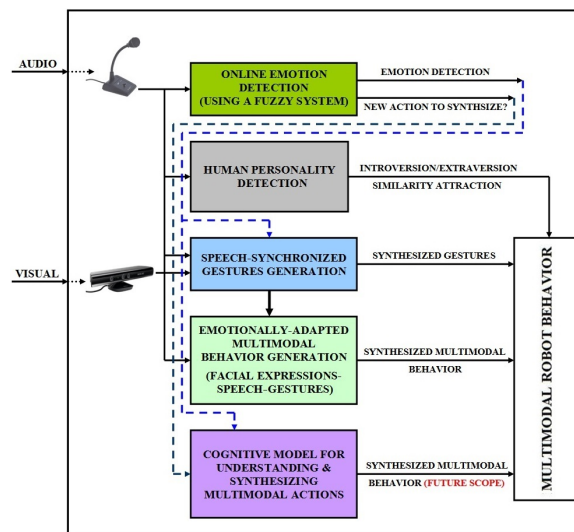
AUDIO

ONLINE EMOTION DETECTION (USING A FUZZY SYSTEM)

EMOTION DETECTION

NEW ACTION TO SYNTHSIZE?

HUMAN PERSONALITY DETECTION

INTROVERSION/EXTRAVERSION

SIMILARITY ATTRACTION

VISUAL

SPEECH-SYNCHRONIZED GESTURES GENERATION

SYNTHESIZED GESTURES

EMOTIONALLY-ADAPTED MULTIMODAL BEHAVIOR GENERATION (FACIAL EXPRESSIONS-SPEECH-GESTURES)

SYNTHESIZED MULTIMODAL BEHAVIOR

COGNITIVE MODEL FOR UNDERSTANDING & SYNTHESIZING MULTIMODAL ACTIONS

SYNTHESIZED MULTIMODAL BEHAVIOR (FUTURE SCOPE)

MULTIMODAL ROBOT BEHAVIOR